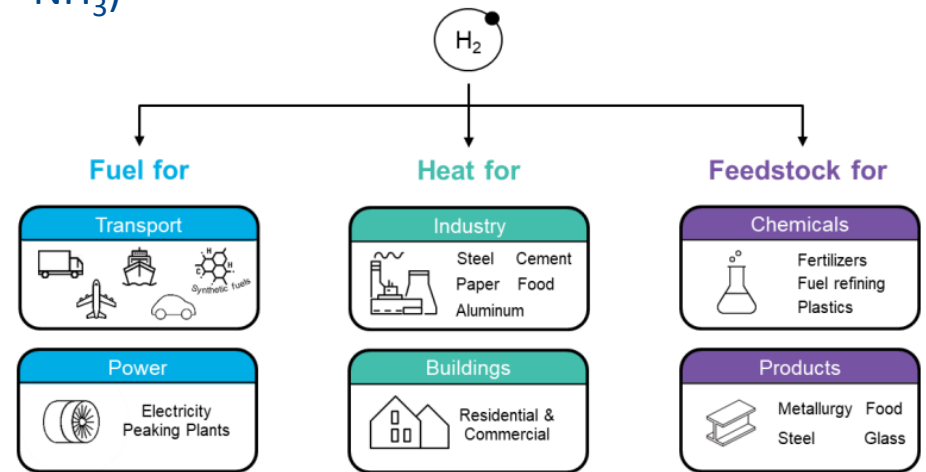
$NH_3)$

$H_2$

Fuel for

Transport

Synthetic fuels

Power

Electricity
Peaking Plants

Heat for

Industry

Steel Cement
Paper Food
Aluminum

Buildings

Residential &
Commercial

Feedstock for

Chemicals

Fertilizers
Fuel refining
Plastics

Products

Metallurgy Food
Steel Glass